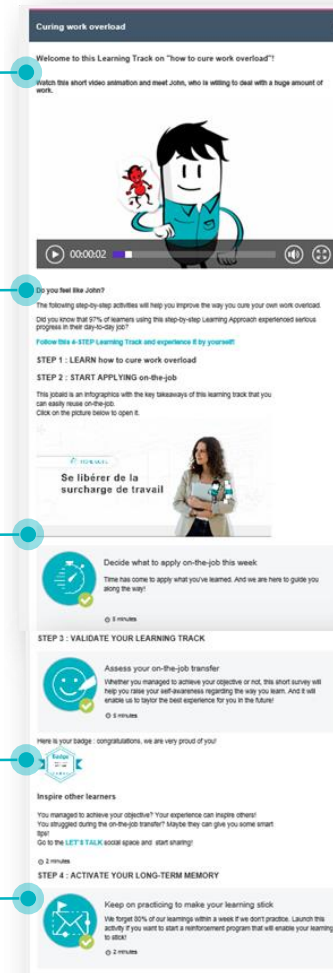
Curing work overload

Welcome to this Learning Track on "how to cure work overload"!

Watch this short video animation and meet John, who is willing to deal with a huge amount of work.

00:00:02

Do you feel like John?

The following step-by-step activities will help you improve the way you cure your own work overload.

Did you know that 97% of learners using this step-by-step Learning Approach experienced serious progress in their day-to-day job?

Follow this 4-STEP Learning Track and experience it by yourself!

STEP 1 : LEARN how to cure work overload

STEP 2 : START APPLYING on-the-job

This jobaid is an infographics with the key takeaways of this learning track that you can easily reuse on-the-job.
Click on the picture below to open it.

Se libérer de la surcharge de travail

Decide what to apply on-the-job this week

Time has come to apply what you've learned. And we are here to guide you along the way!

5 minutes

STEP 3 : VALIDATE YOUR LEARNING TRACK

Assess your on-the-job transfer

Whether you managed to achieve your objective or not, this short survey will help you raise your self-awareness regarding the way you learn. And it will enable us to taylor the best experience for you in the future!

5 minutes

Here is your badge : congratulations, we are very proud of you!

Badge

Inspire other learners

You managed to achieve your objective? Your experience can inspire others!
You struggled during the on-the-job transfer? Maybe they can give you some smart tips!
Go to the LET'S TALK social space and start sharing!

2 minutes

STEP 4 : ACTIVATE YOUR LONG-TERM MEMORY

Keep on practicing to make your learning stick

We forget 80% of our learnings within a week if we don't practice. Launch this activity if you want to start a reinforcement program that will enable your learning to stick!

2 minutes